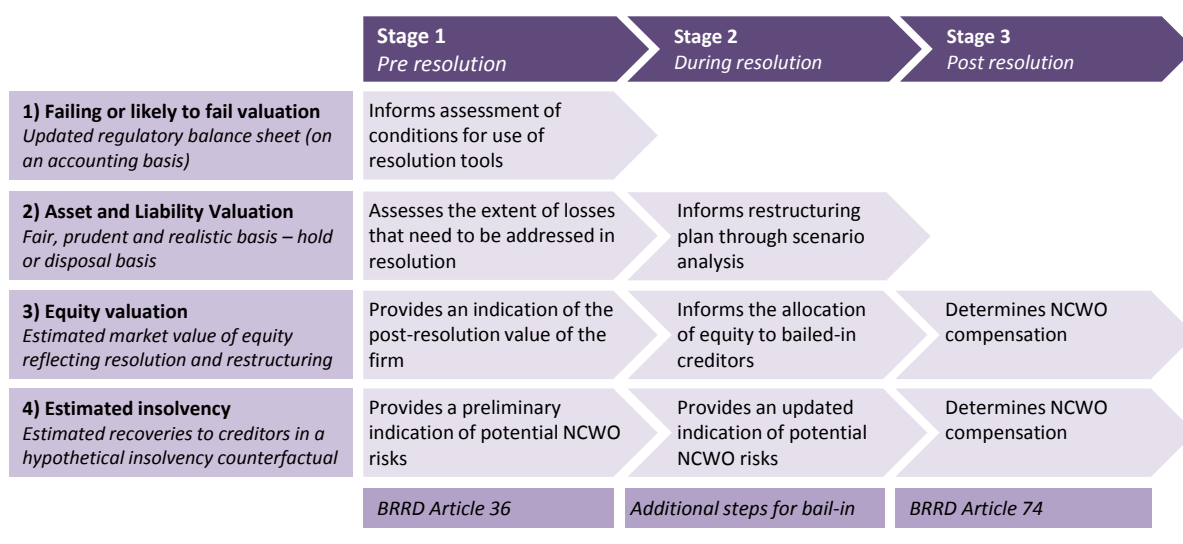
| | Stage 1 *Pre resolution* | Stage 2 *During resolution* | Stage 3 *Post resolution* |
|---|---|---|---|
| **1) Failing or likely to fail valuation** *Updated regulatory balance sheet (on an accounting basis)* | Informs assessment of conditions for use of resolution tools | | |
| **2) Asset and Liability Valuation** *Fair, prudent and realistic basis – hold or disposal basis* | Assesses the extent of losses that need to be addressed in resolution | Informs restructuring plan through scenario analysis | |
| **3) Equity valuation** *Estimated market value of equity reflecting resolution and restructuring* | Provides an indication of the post-resolution value of the firm | Informs the allocation of equity to bailed-in creditors | Determines NCWO compensation |
| **4) Estimated insolvency** *Estimated recoveries to creditors in a hypothetical insolvency counterfactual* | Provides a preliminary indication of potential NCWO risks | Provides an updated indication of potential NCWO risks | Determines NCWO compensation |
| | *BRRD Article 36* | *Additional steps for bail-in* | *BRRD Article 74* |